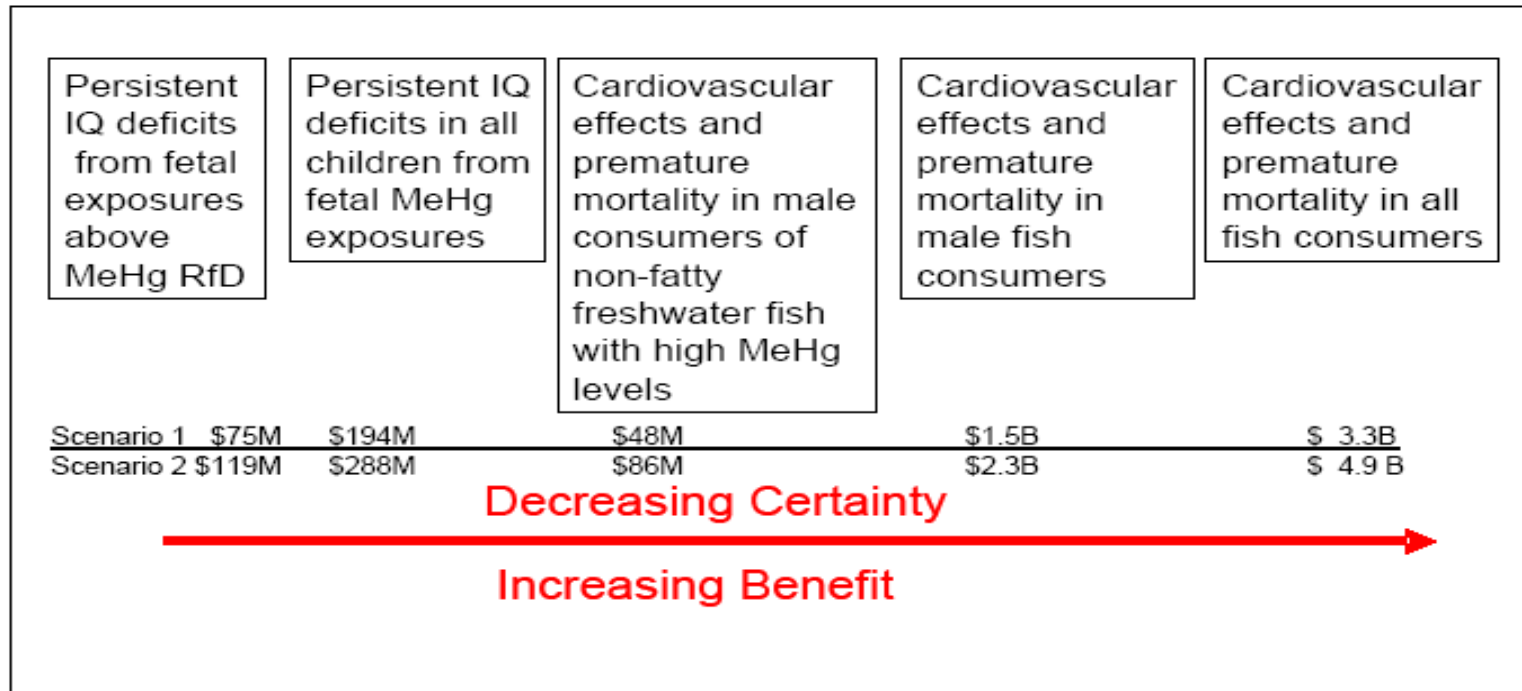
Persistent IQ deficits from fetal exposures above MeHg RfD

Persistent IQ deficits in all children from fetal MeHg exposures

Cardiovascular effects and premature mortality in male consumers of non-fatty freshwater fish with high MeHg levels

Cardiovascular effects and premature mortality in male fish consumers

Cardiovascular effects and premature mortality in all fish consumers

| | | | | | |
|---|---|---|---|---|---|
| Scenario 1 | \$75M | \$194M | \$48M | \$1.5B | \$ 3.3B |
| Scenario 2 | \$119M | \$288M | \$86M | \$2.3B | \$ 4.9 B |

Decreasing Certainty

Increasing Benefit